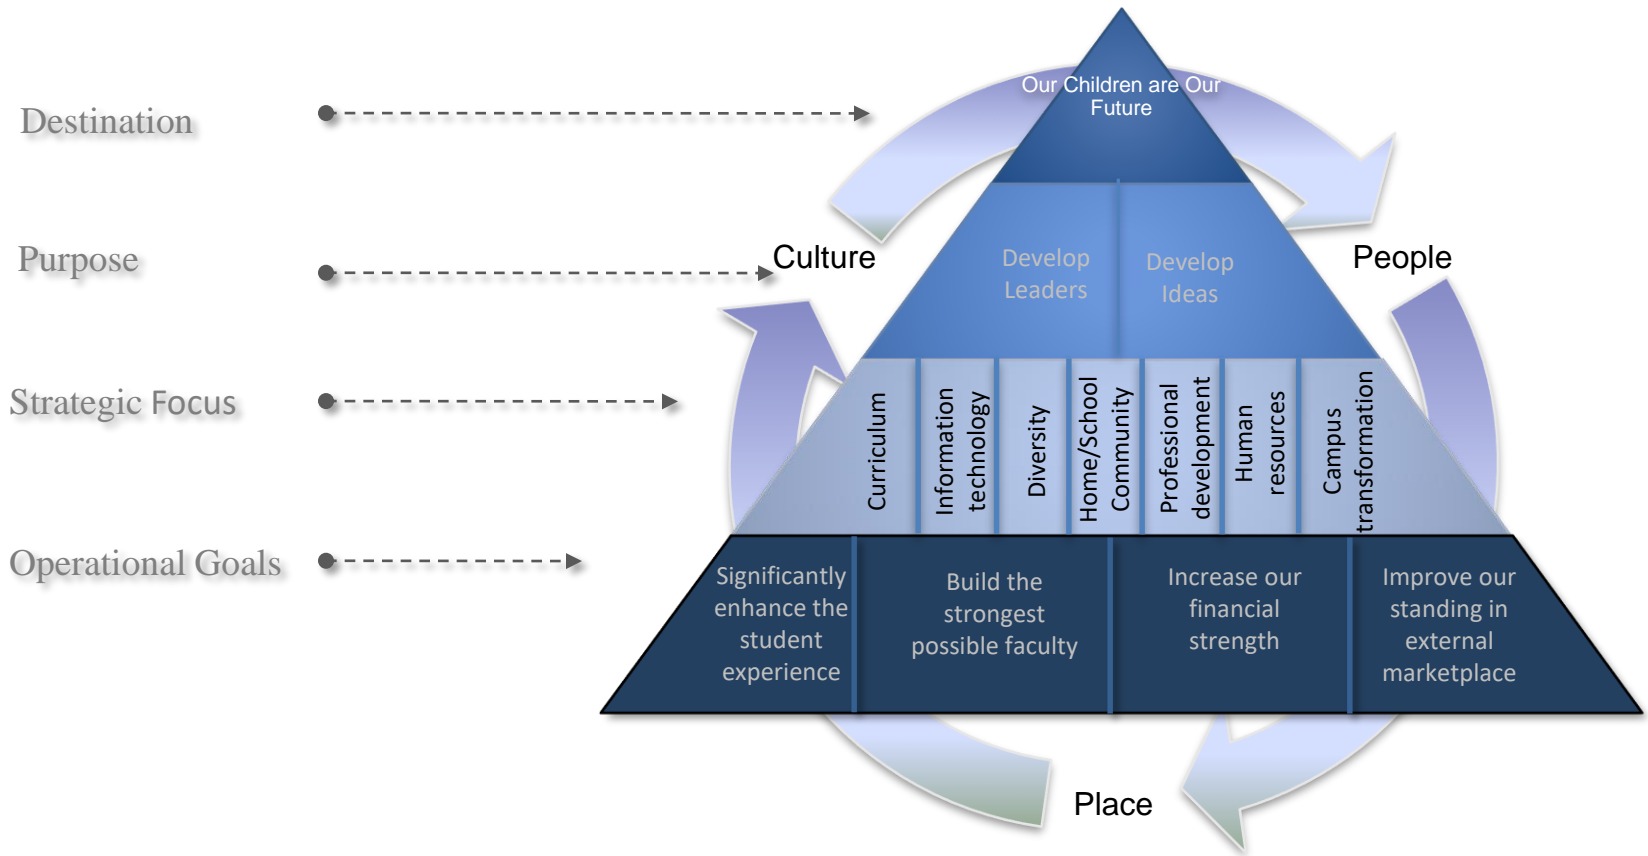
Destination

Purpose

Strategic Focus

Operational Goals

Our Children are Our Future

Culture

People

Develop Leaders

Develop Ideas

Curriculum

Information technology

Diversity

Home/School Community

Professional development

Human resources

Campus transformation

Significantly enhance the student experience

Build the strongest possible faculty

Increase our financial strength

Improve our standing in external marketplace

Place